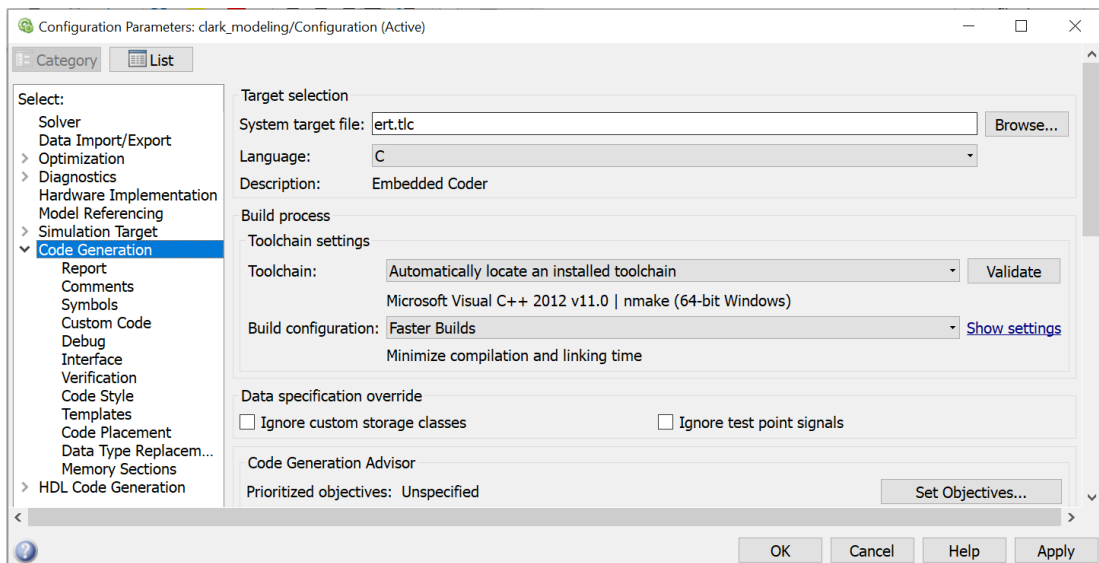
Configuration Parameters: clark_modeling/Configuration (Active)

Category List

Select:
Solver
Data Import/Export
> Optimization
> Diagnostics
Hardware Implementation
Model Referencing
> Simulation Target
Code Generation
Report
Comments
Symbols
Custom Code
Debug
Interface
Verification
Code Style
Templates
Code Placement
Data Type Replacem...
Memory Sections
> HDL Code Generation

Target selection
System target file: ert.tlc Browse...
Language: C
Description: Embedded Coder

Build process
Toolchain settings
Toolchain: Automatically locate an installed toolchain Validate
Microsoft Visual C++ 2012 v11.0 | nmake (64-bit Windows)
Build configuration: Faster Builds Show settings
Minimize compilation and linking time

Data specification override
Ignore custom storage classes
Ignore test point signals

Code Generation Advisor
Prioritized objectives: Unspecified Set Objectives...

OK Cancel Help Apply